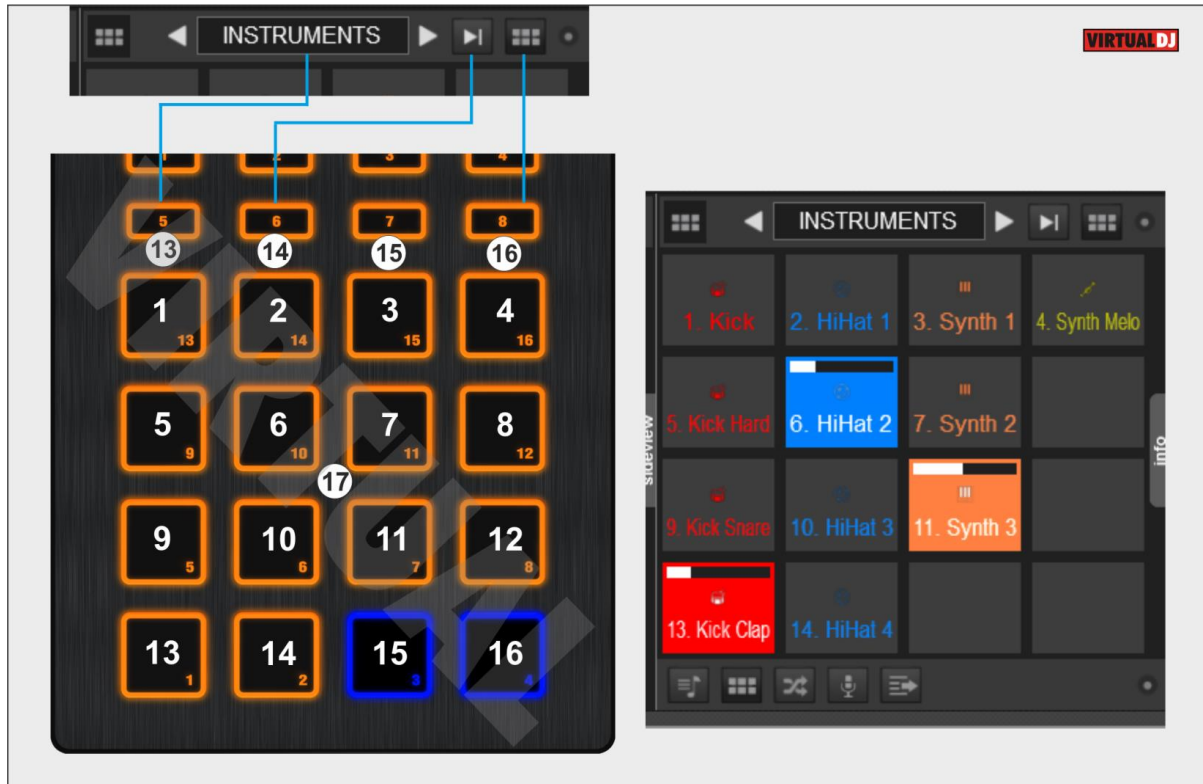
INSTRUMENTS

VIRTUALDJ

1 2 3 4

5 6 7 8

13 14 15 16

1 13
2 14
3 15
4 16

5 9
6 10
7 11
8 12

17

9 5
10 6
11 7
12 8

13 1
14 2
15 3
16 4

INSTRUMENTS

1. Kick
2. HiHat 1
3. Synth 1
4. Synth Melo
5. Kick Hard
6. HiHat 2
7. Synth 2
9. Kick Snare
10. HiHat 3
11. Synth 3
13. Kick Clap
14. HiHat 4

sideview
info